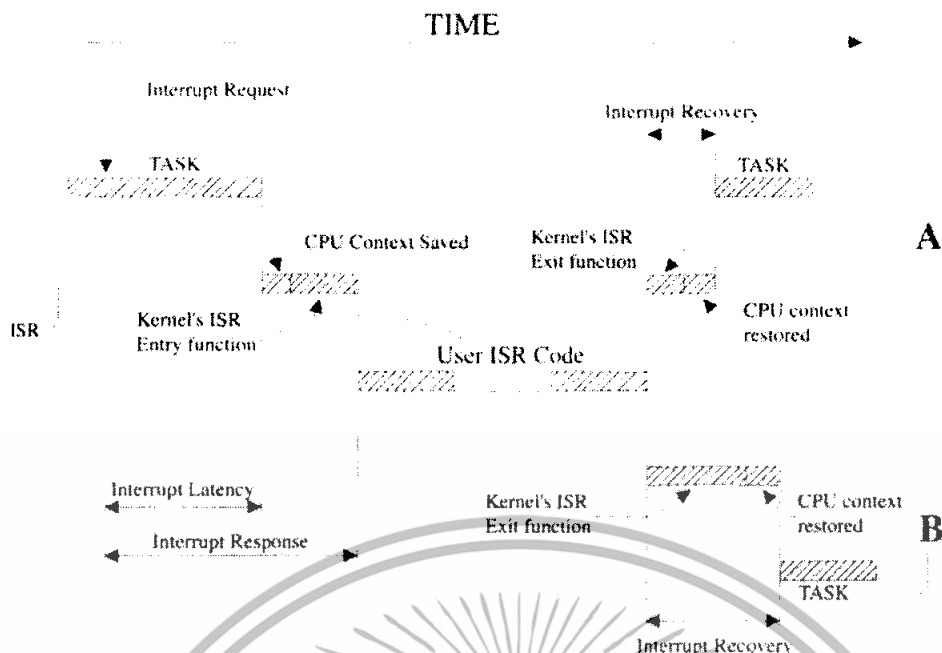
TIME

Interrupt Request

Interrupt Recovery

TASK

TASK

CPU Context Saved

Kernel's ISR Exit function

A

ISR

Kernel's ISR Entry function

CPU context restored

User ISR Code

Interrupt Latency

Kernel's ISR Exit function

CPU context restored

B

Interrupt Response

TASK

Interrupt Recovery